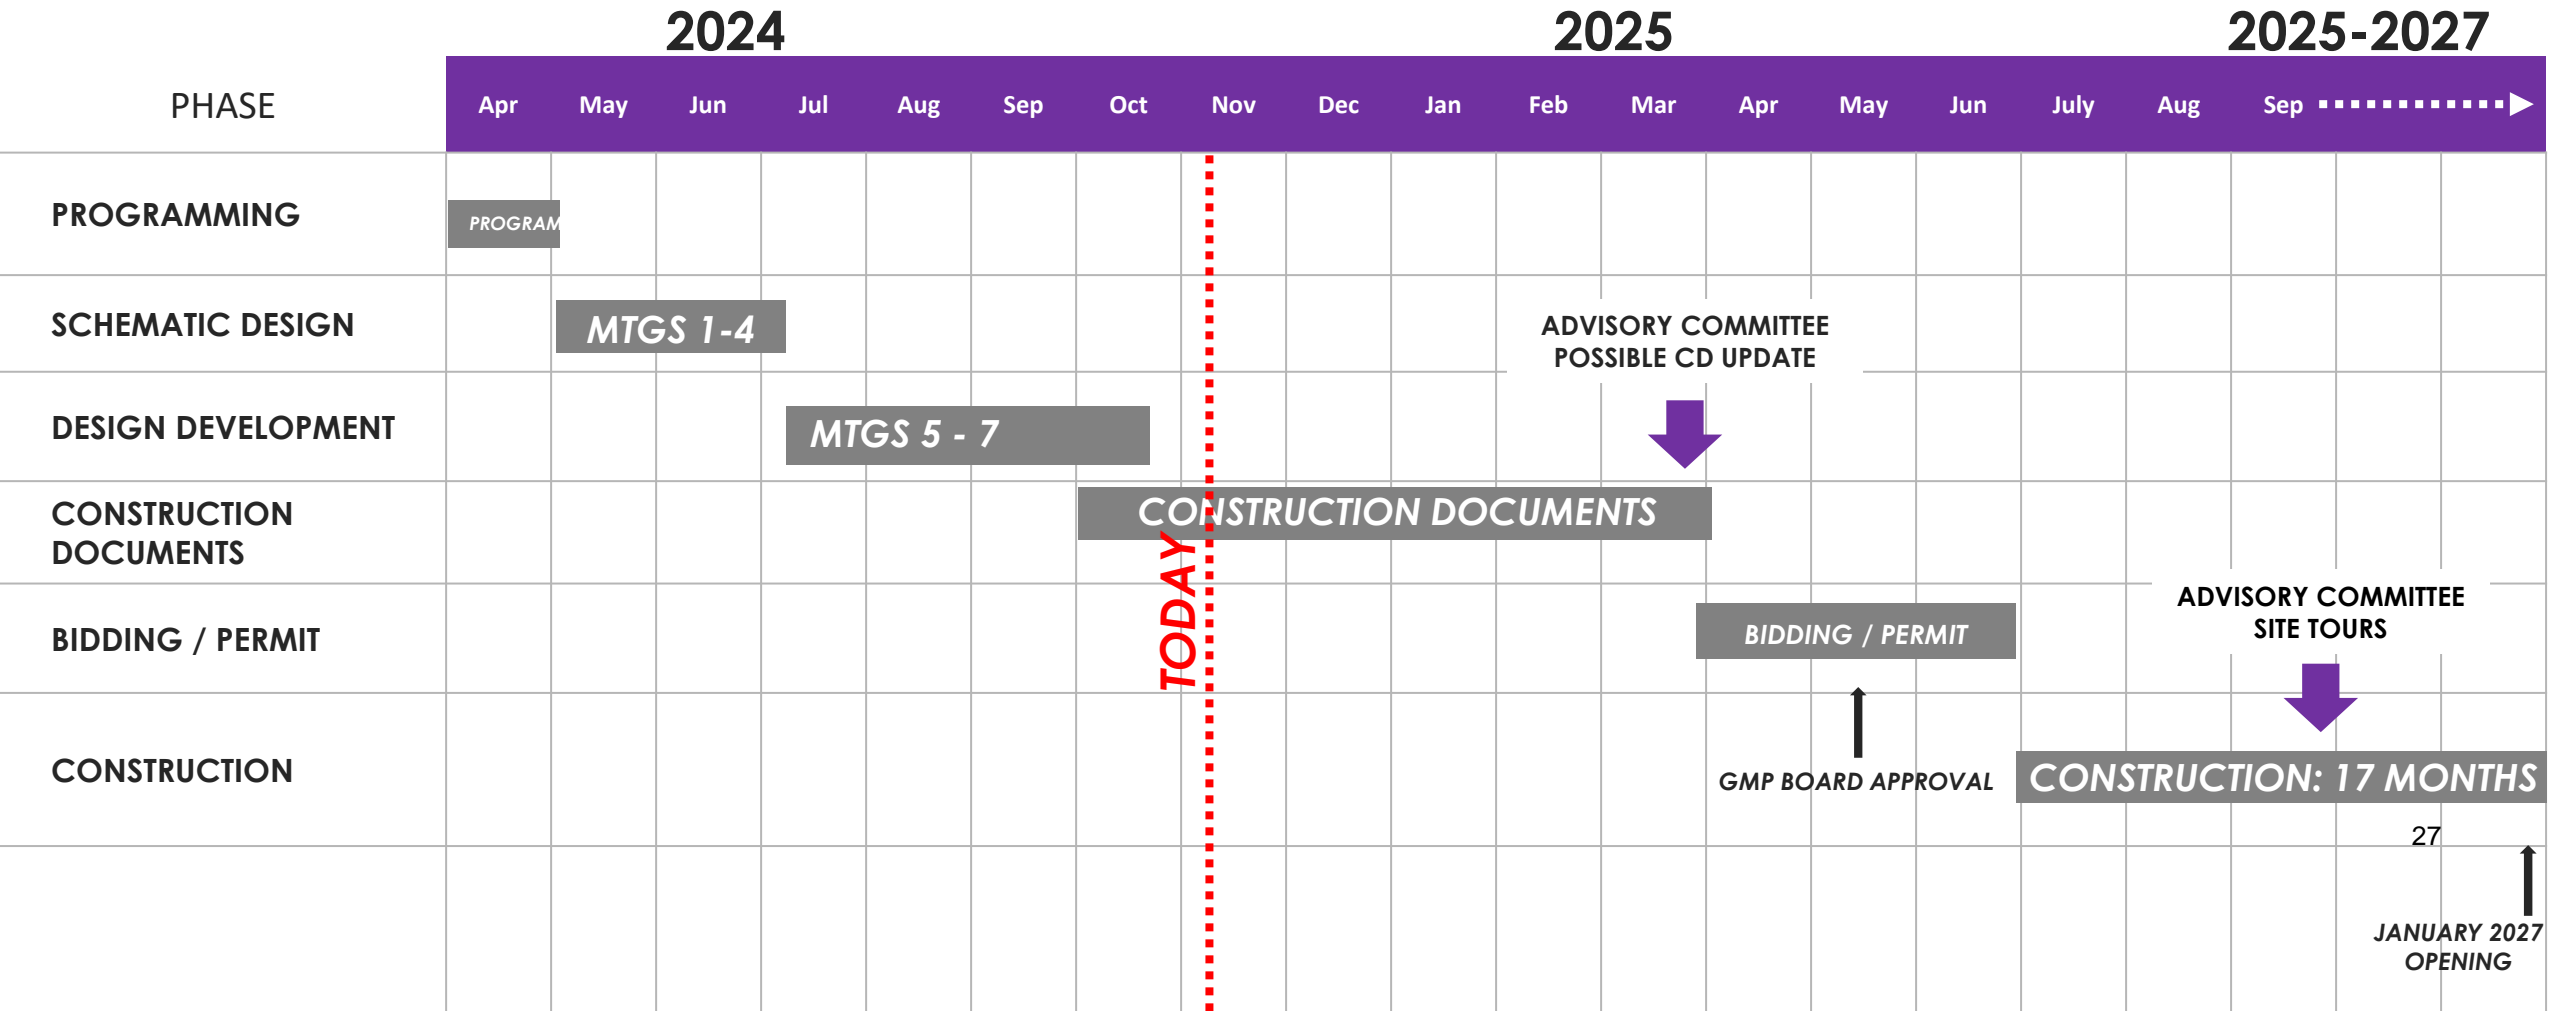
2024 2025 2025-2027

| PHASE | Apr | May | Jun | Jul | Aug | Sep | Oct | Nov | Dec | Jan | Feb | Mar | Apr | May | Jun | July | Aug | Sep |
|---|---|---|---|---|---|---|---|---|---|---|---|---|---|---|---|---|---|---|

PROGRAMMING
PROGRAM

SCHEMATIC DESIGN
MTGS 1-4

ADVISORY COMMITTEE
POSSIBLE CD UPDATE

DESIGN DEVELOPMENT
MTGS 5 - 7

CONSTRUCTION DOCUMENTS
CONSTRUCTION DOCUMENTS

TODAY

BIDDING / PERMIT
BIDDING / PERMIT

ADVISORY COMMITTEE
SITE TOURS

CONSTRUCTION
GMP BOARD APPROVAL
CONSTRUCTION: 17 MONTHS

27

JANUARY 2027
OPENING